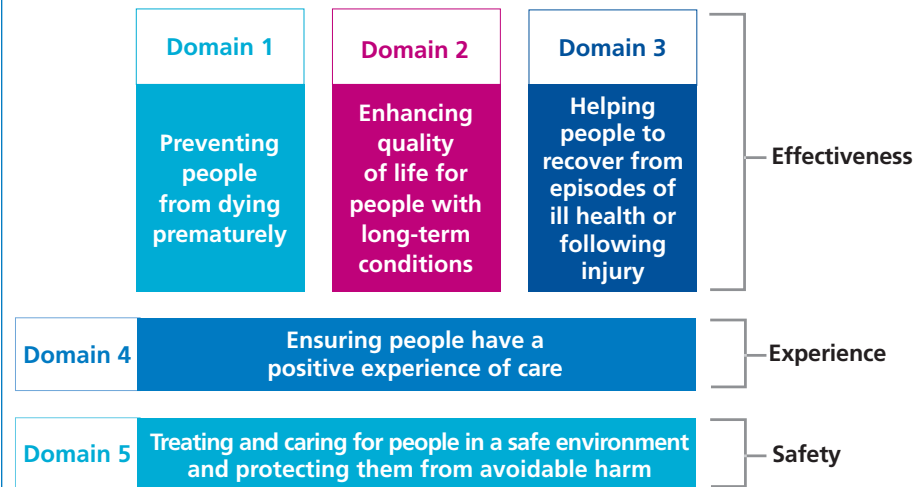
Domain 1

Preventing people from dying prematurely

Domain 2

Enhancing quality of life for people with long-term conditions

Domain 3

Helping people to recover from episodes of ill health or following injury

Effectiveness

Domain 4

Ensuring people have a positive experience of care

Experience

Domain 5

Treating and caring for people in a safe environment and protecting them from avoidable harm

Safety